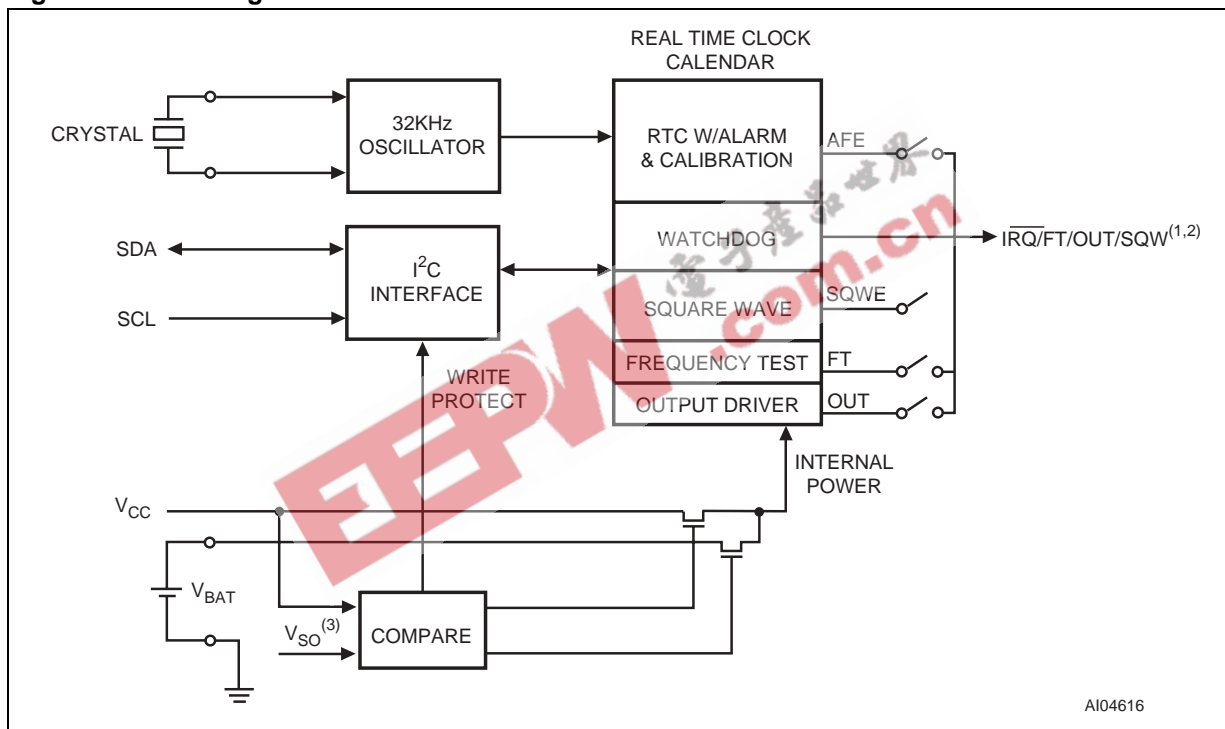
REAL TIME CLOCK CALENDAR

CRYSTAL

32KHz OSCILLATOR

RTC W/ALARM & CALIBRATION

AFE

电子产品世界

WATCHDOG

$\overline{IRQ}$/FT/OUT/SQW$^{(1,2)}$

SDA

$I^2C$ INTERFACE

SCL

SQUARE WAVE

SQWE

FREQUENCY TEST

FT

WRITE PROTECT

OUTPUT DRIVER

OUT

EEPW.com.cn

INTERNAL POWER

$V_{CC}$

$V_{BAT}$

$V_{SO}^{(3)}$

COMPARE

AI04616